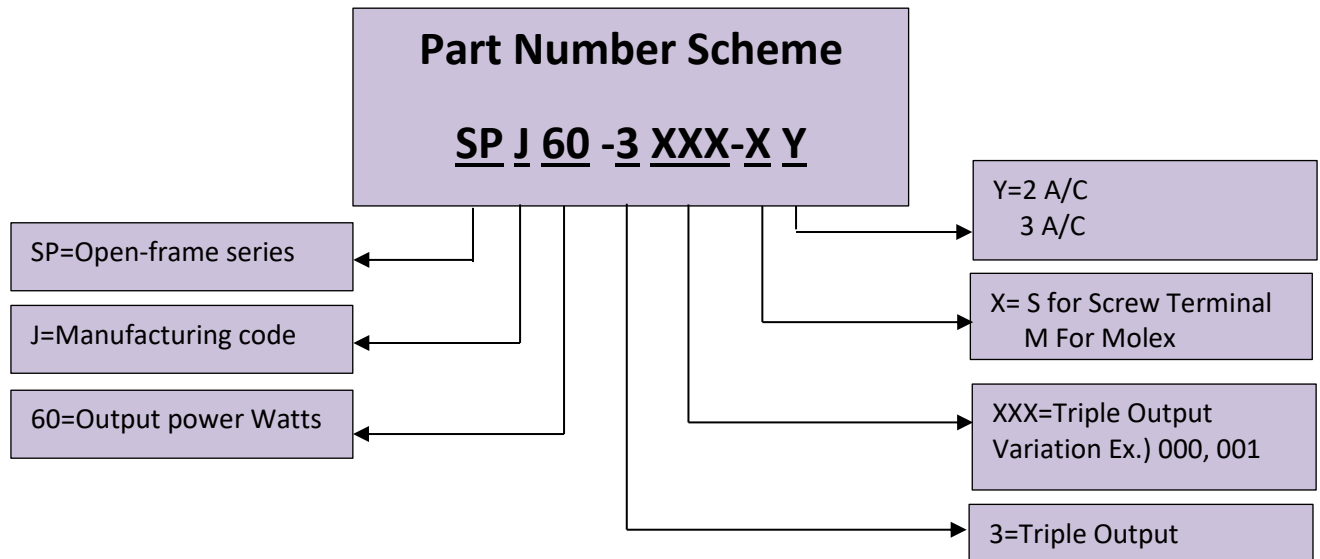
Part Number Scheme

SP J 60 -3 XXX-X Y

SP=Open-frame series

J=Manufacturing code

60=Output power Watts

Y=2 A/C
3 A/C

X= S for Screw Terminal
M For Molex

XXX=Triple Output Variation Ex.) 000, 001

3=Triple Output